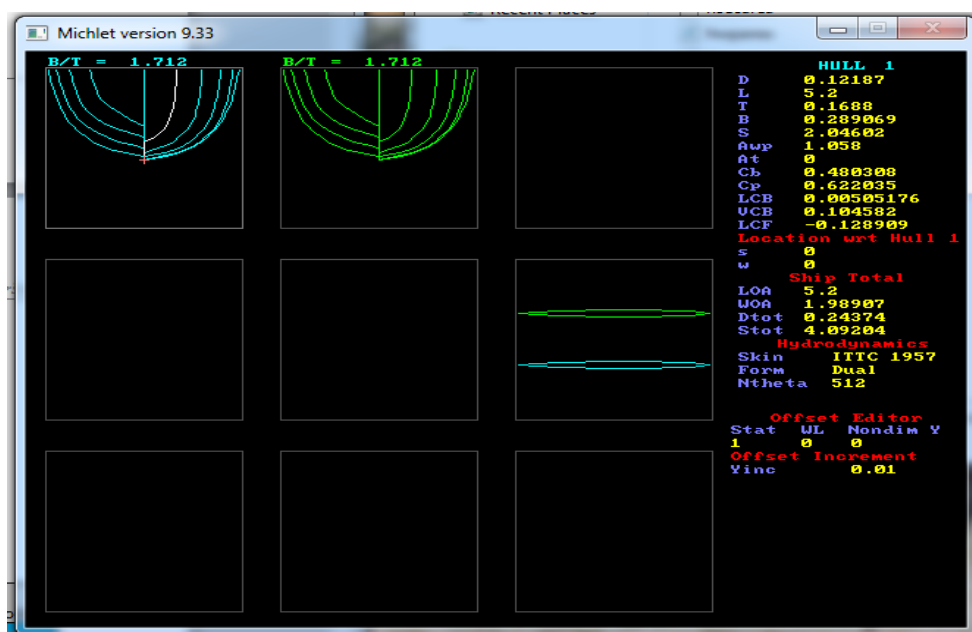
Michlet version 9.33

B/T = 1.712

B/T = 1.712

HULL 1
D 0.12187
L 5.2
T 0.1688
B 0.289069
S 2.04602
Awp 1.058
At 0
Cb 0.480308
Cp 0.622035
LCB 0.00505176
VCB 0.104582
LCF -0.128909
Location wrt Hull 1
s 0
w 0
Ship Total
LOA 5.2
WOA 1.98907
Dtot 0.24374
Stot 4.09204
Hydrodynamics
Skin ITTC 1957
Form Dual
Ntheta 512

Offset Editor
Stat WL Nondim Y
1 0 0
Offset Increment
Yinc 0.01